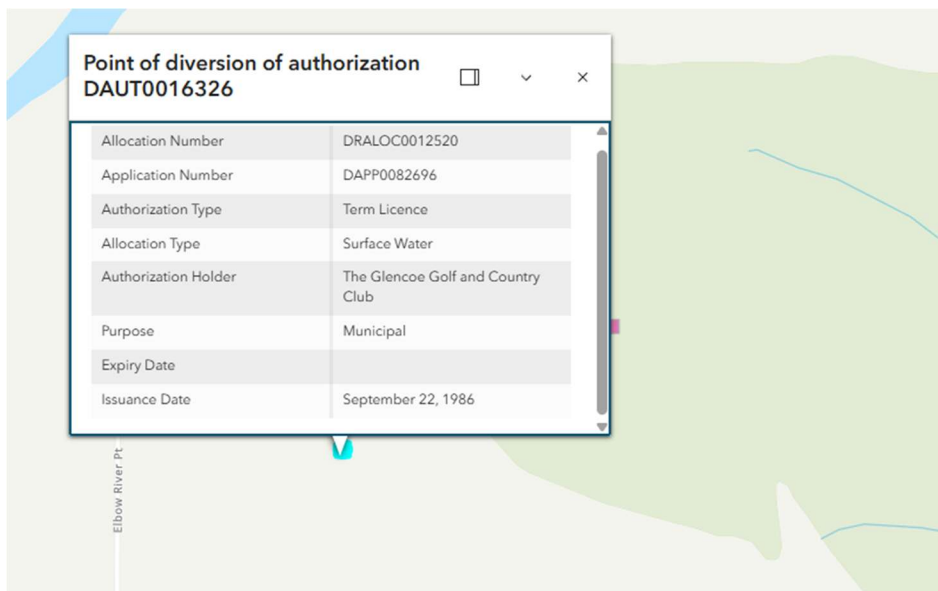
Point of diversion of authorization DAUT0016326

| | |
|---|---|
| Allocation Number | DRALOC0012520 |
| Application Number | DAPP0082696 |
| Authorization Type | Term Licence |
| Allocation Type | Surface Water |
| Authorization Holder | The Glencoe Golf and Country Club |
| Purpose | Municipal |
| Expiry Date | |
| Issuance Date | September 22, 1986 |

Elbow River Pt